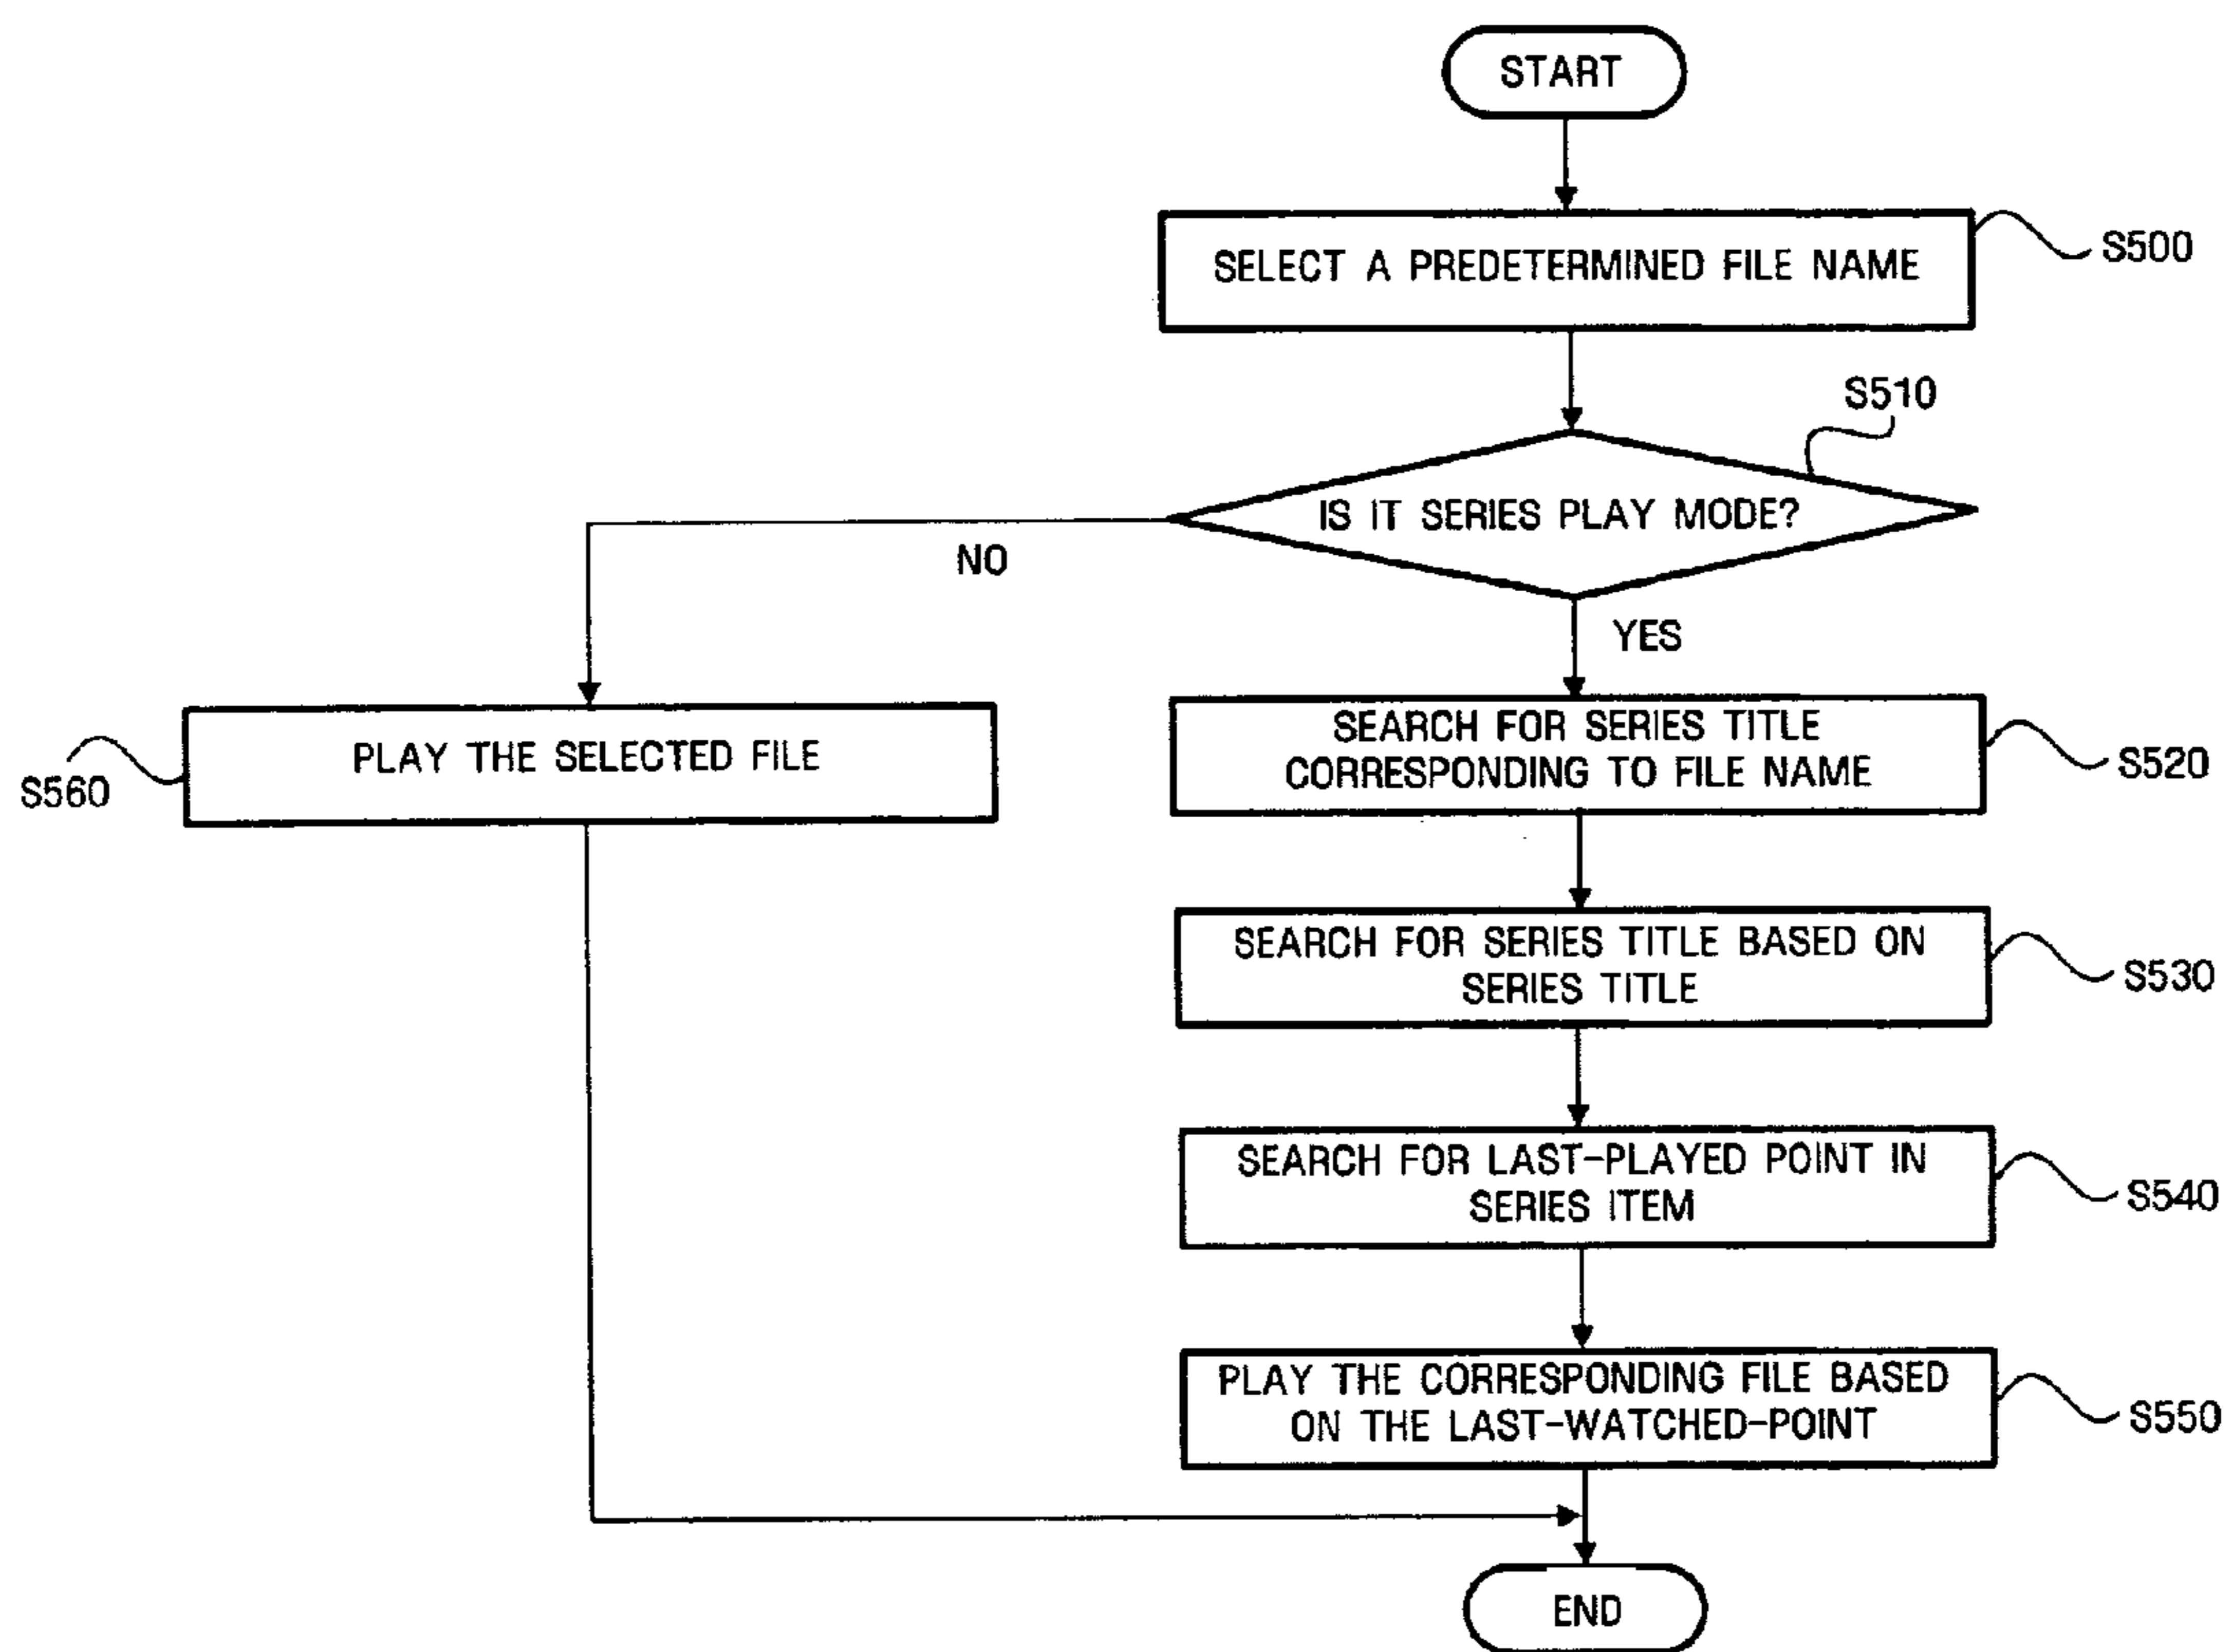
START

SELECT A PREDETERMINED FILE NAME

S500

S510

IS IT SERIES PLAY MODE?

NO

YES

PLAY THE SELECTED FILE

S560

SEARCH FOR SERIES TITLE CORRESPONDING TO FILE NAME

S520

SEARCH FOR SERIES TITLE BASED ON SERIES TITLE

S530

SEARCH FOR LAST-PLAYED POINT IN SERIES ITEM

S540

PLAY THE CORRESPONDING FILE BASED ON THE LAST-WATCHED-POINT

S550

END